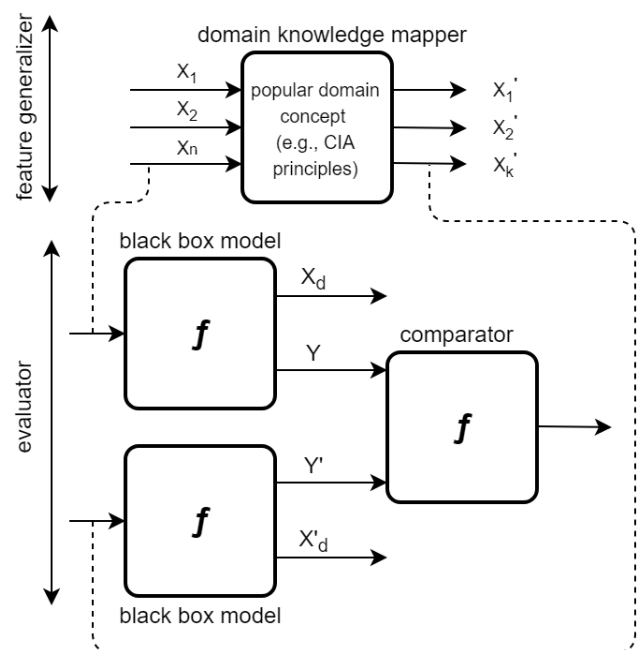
feature generalizer

domain knowledge mapper

$X_1$

$X_2$

Xn

popular domain concept (e.g., CIA principles)

$X_1'$

$X_2'$

$X_k'$

evaluator

black box model

$f$

$X_d$

Y

comparator

$f$

Y'

$f$

$X'_d$

black box model